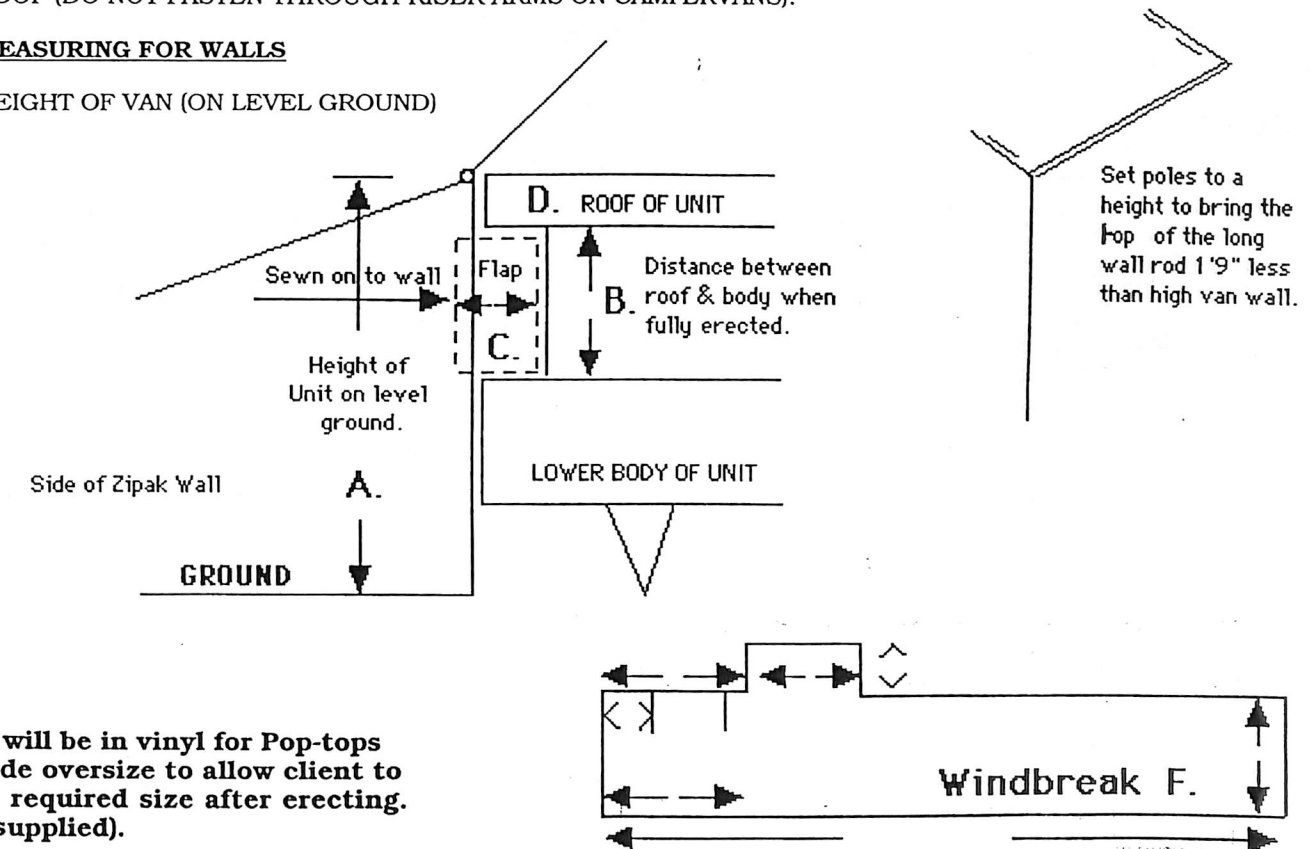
OOF (DO NOT FASTEN THROUGH RISER ARMS ON CAMPERVANS).

EASURING FOR WALLS

EIGHT OF VAN (ON LEVEL GROUND)

D. ROOF OF UNIT

Sewn on to wall

Flap

C.

Distance between roof & body when fully erected.

B.

Height of Unit on level ground.

Side of Zipak Wall

A.

GROUND

LOWER BODY OF UNIT

Set poles to a height to bring the top of the long wall rod 1'9" less than high van wall.

will be in vinyl for Pop-tops de oversize to allow client to required size after erecting. supplied).

Windbreak F.